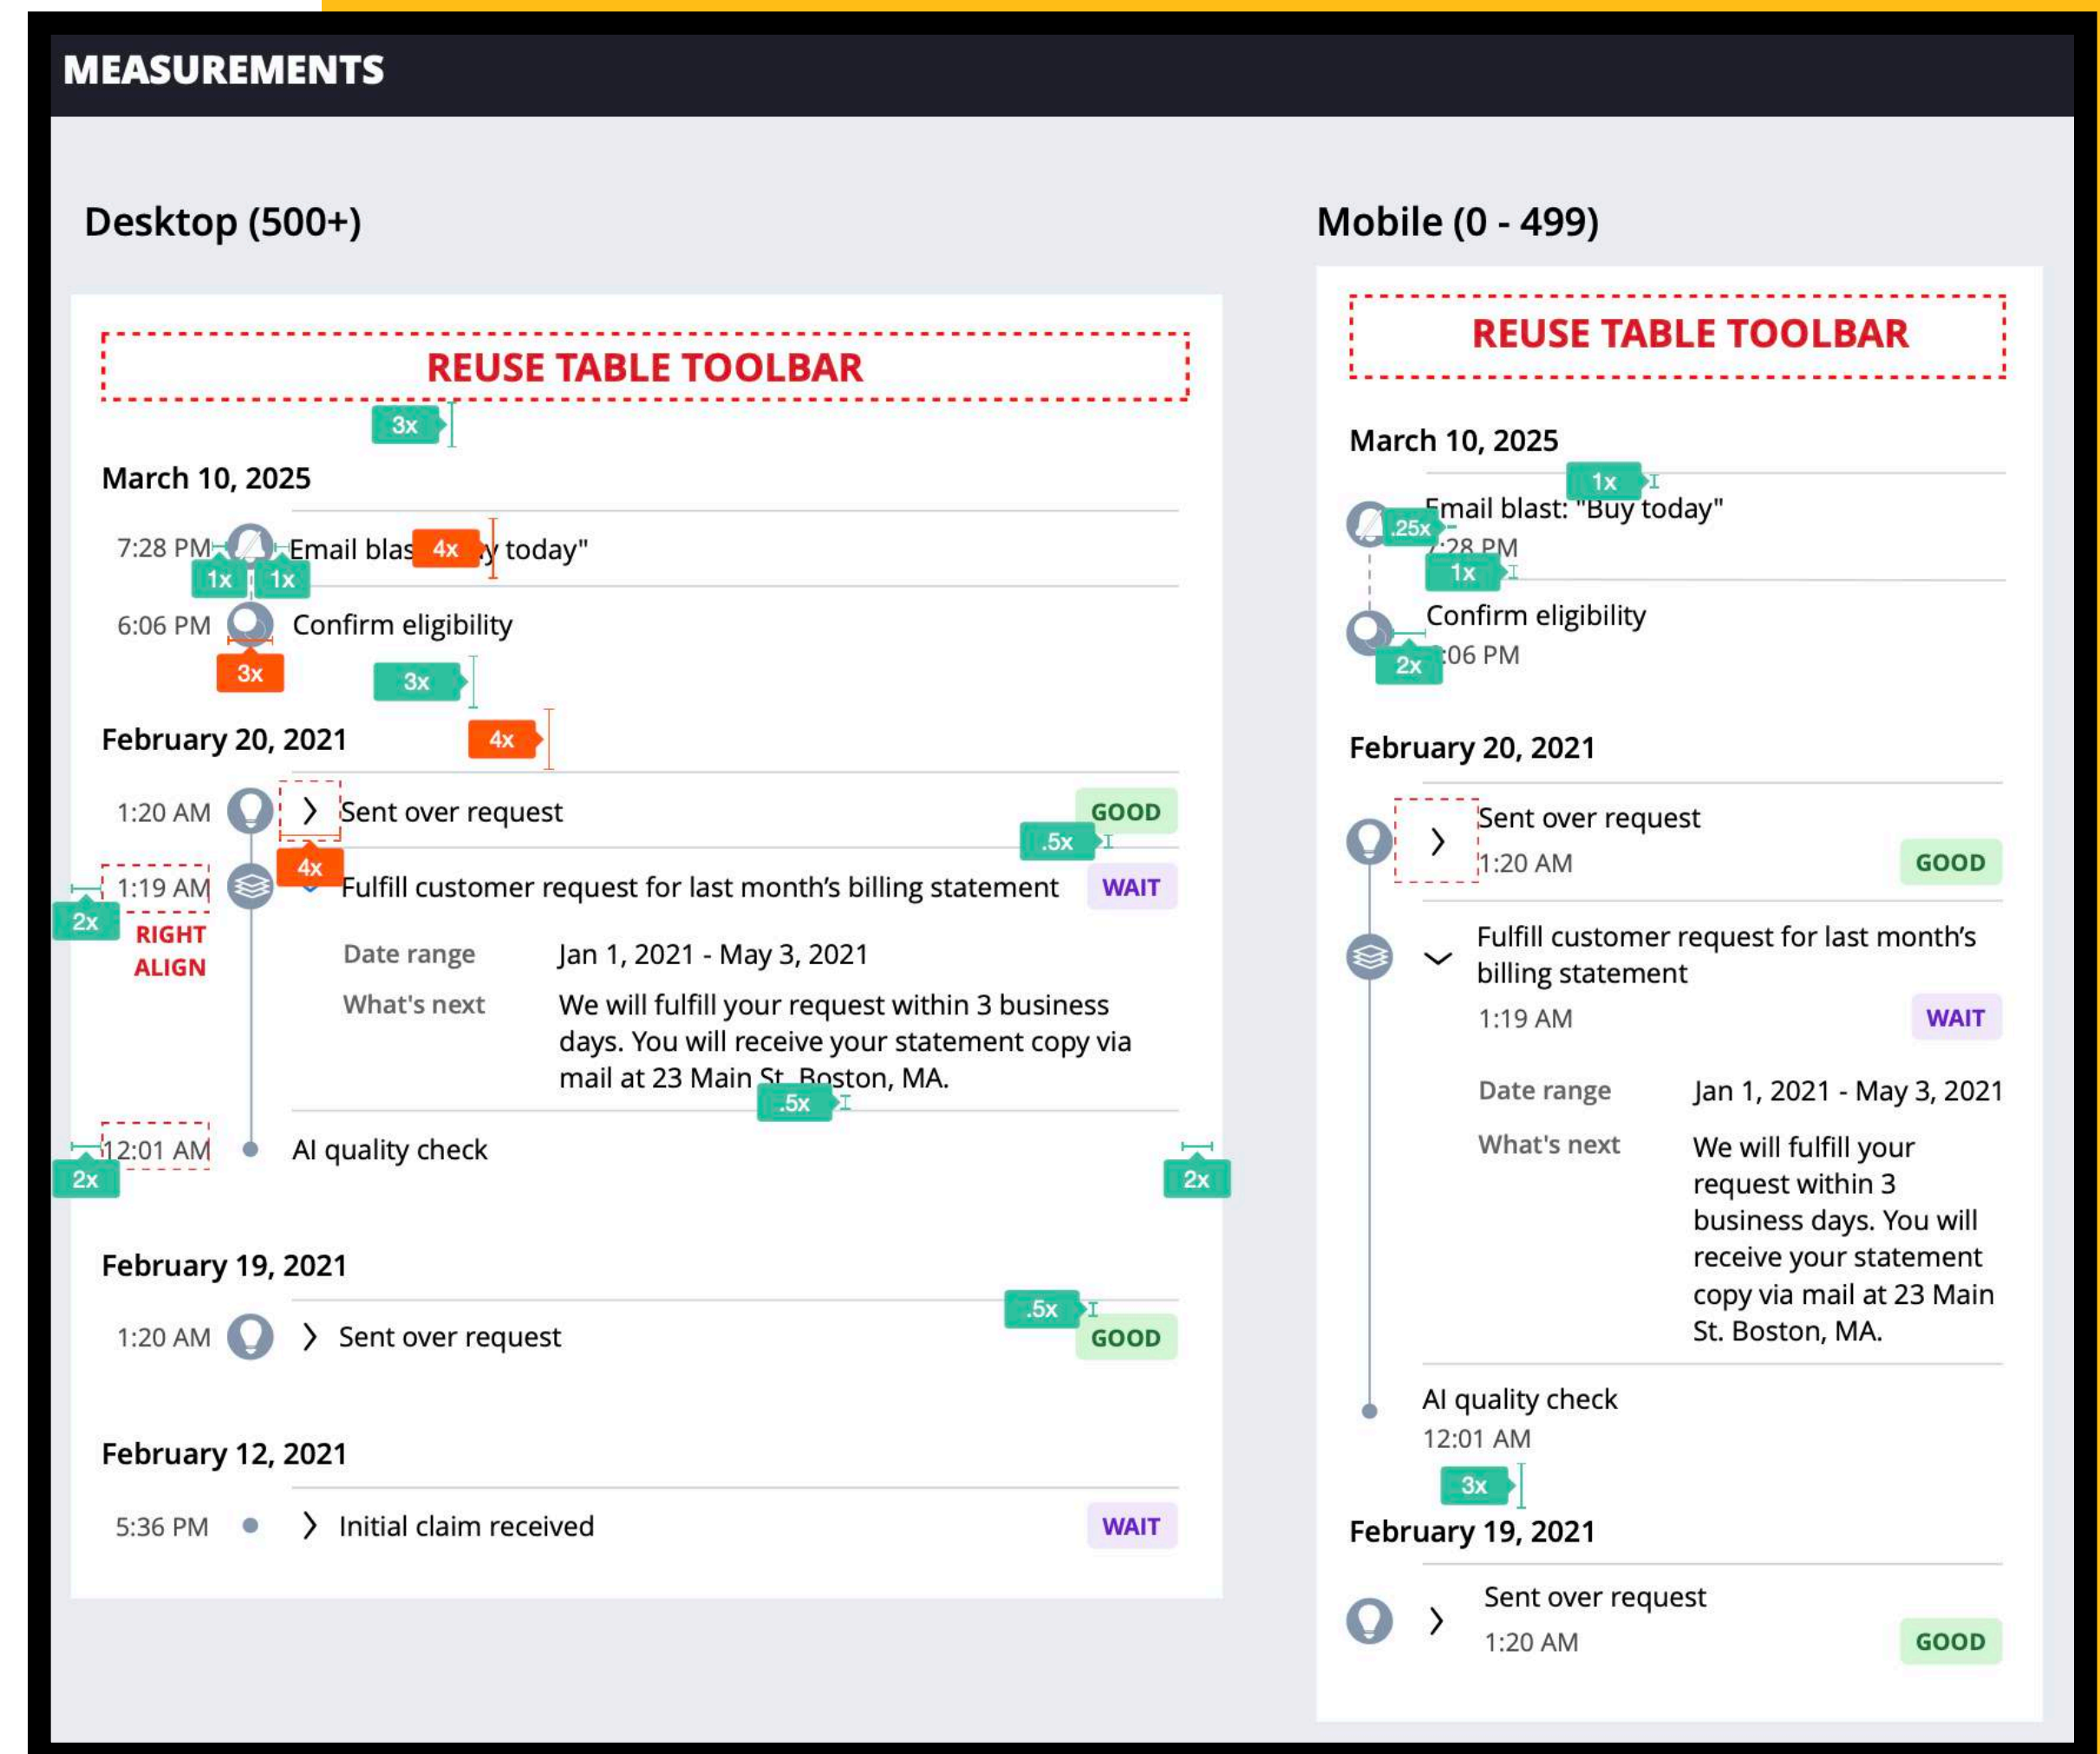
MEASUREMENTS

Desktop (500+)

REUSE TABLE TOOLBAR

3x

March 10, 2025

7:28 PM Email blas 4x y today"

1x 1x

6:06 PM Confirm eligibility

3x

3x

February 20, 2021 4x

1:20 AM Sent over request GOOD

.5x

4x

1:19 AM Fulfill customer request for last month's billing statement WAIT

2x

RIGHT ALIGN

Date range Jan 1, 2021 - May 3, 2021

What's next We will fulfill your request within 3 business days. You will receive your statement copy via mail at 23 Main St. Boston, MA.

.5x

12:01 AM AI quality check

2x 2x

February 19, 2021

.5x

1:20 AM Sent over request GOOD

February 12, 2021

5:36 PM Initial claim received WAIT

Mobile (0 - 499)

REUSE TABLE TOOLBAR

March 10, 2025

1x

Email blast: "Buy today"

.25x

7:28 PM

1x

Confirm eligibility

2x

6:06 PM

February 20, 2021

Sent over request

1:20 AM GOOD

Fulfill customer request for last month's billing statement

1:19 AM WAIT

Date range Jan 1, 2021 - May 3, 2021

What's next We will fulfill your request within 3 business days. You will receive your statement copy via mail at 23 Main St. Boston, MA.

AI quality check

12:01 AM

3x

February 19, 2021

Sent over request

1:20 AM GOOD